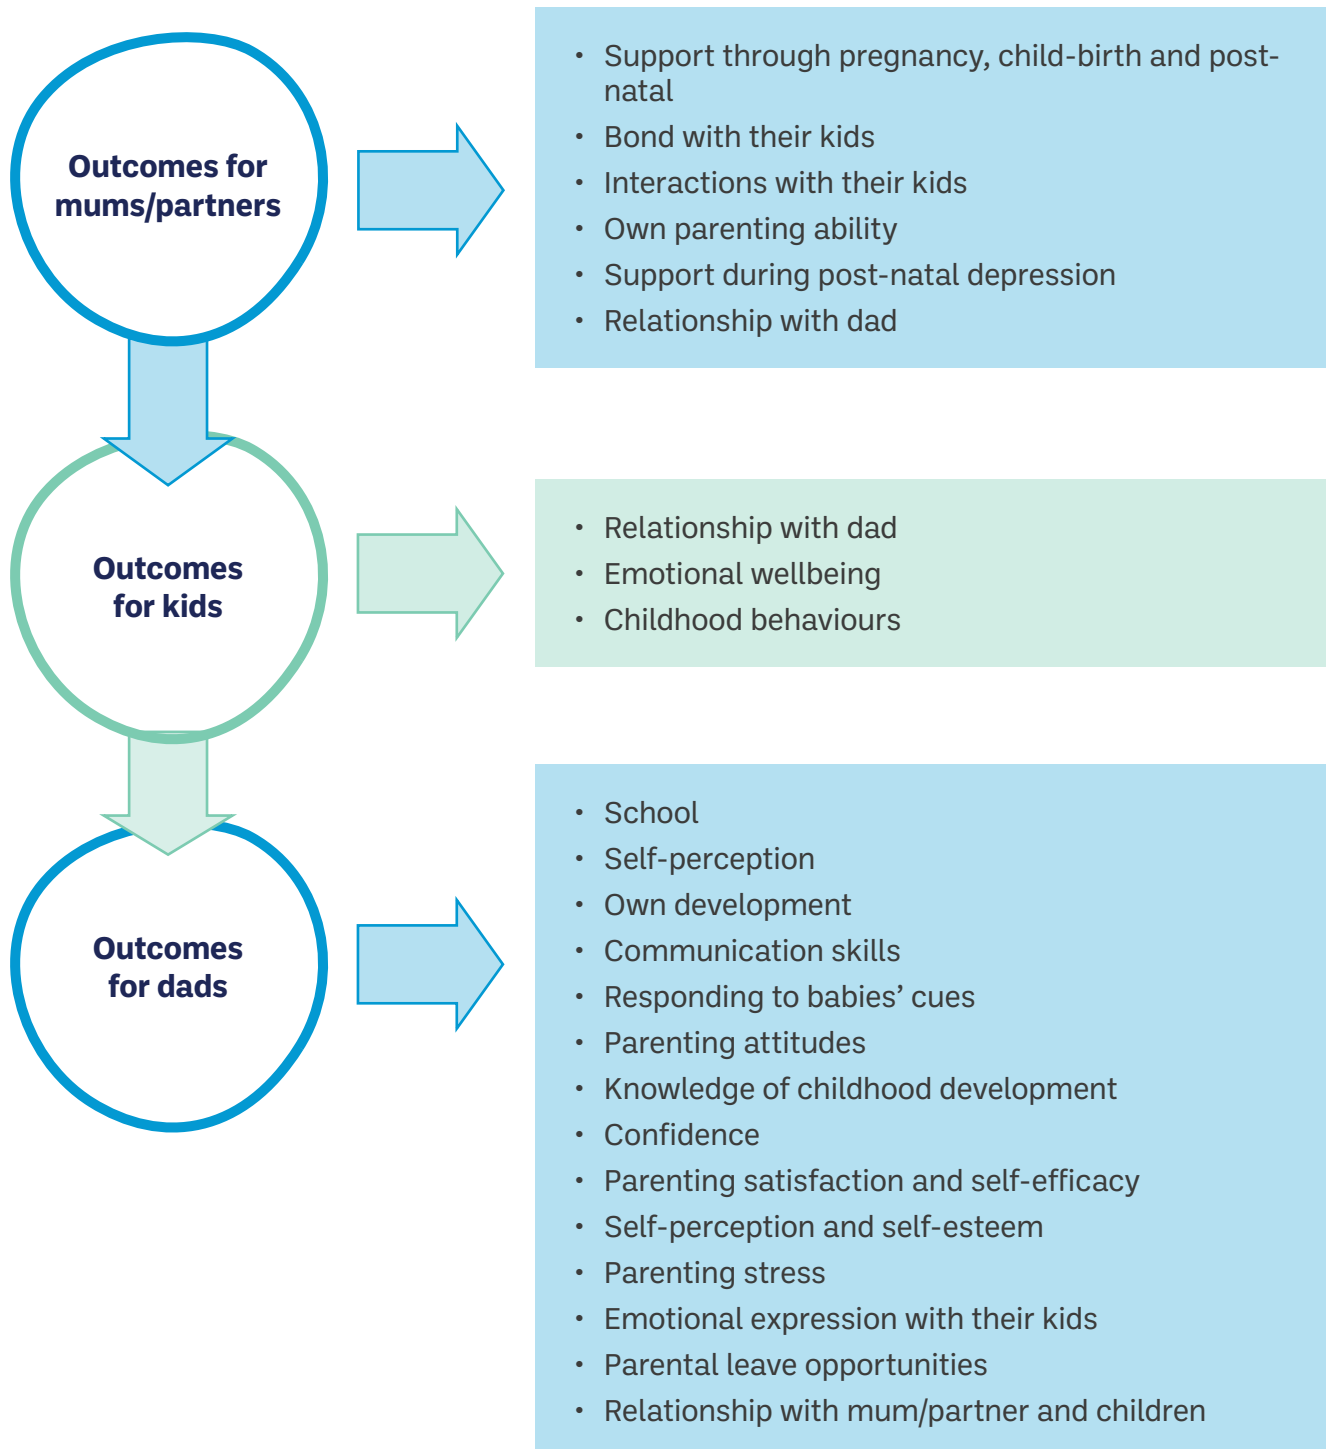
Outcomes for mums/partners

- Support through pregnancy, child-birth and post-natal
- Bond with their kids
- Interactions with their kids
- Own parenting ability
- Support during post-natal depression
- Relationship with dad

Outcomes for kids

- Relationship with dad
- Emotional wellbeing
- Childhood behaviours

Outcomes for dads

- School
- Self-perception
- Own development
- Communication skills
- Responding to babies' cues
- Parenting attitudes
- Knowledge of childhood development
- Confidence
- Parenting satisfaction and self-efficacy
- Self-perception and self-esteem
- Parenting stress
- Emotional expression with their kids
- Parental leave opportunities
- Relationship with mum/partner and children